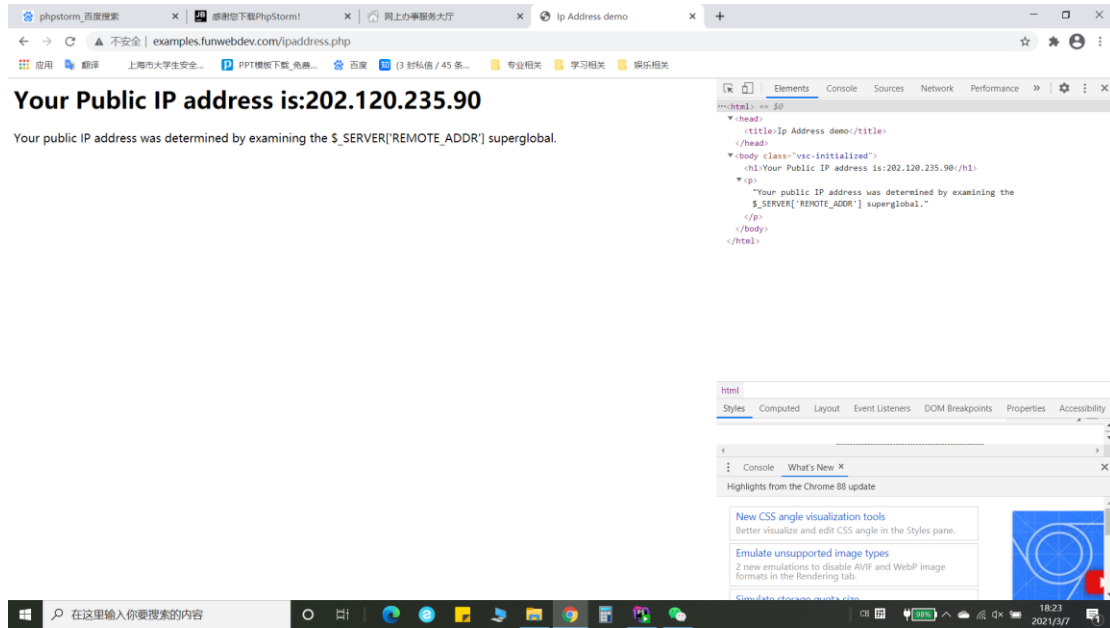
phpstorm_百度搜索 ×
感谢您下载PhpStorm! ×
网上办事服务大厅 ×
Ip Address demo ×
+

不安全 | examples.funwebdev.com/ipaddress.php

应用 翻译 上海市大学生安全... PPT模板下载_免费... 百度 (3 封私信 / 45 条... 专业相关 学习相关 娱乐相关

# Your Public IP address is:202.120.235.90

Your public IP address was determined by examining the $_SERVER['REMOTE_ADDR'] superglobal.

Elements Console Sources Network Performance »

···<html> == $0
<head>
<title>Ip Address demo</title>
</head>
<body class="vsc-initialized">
<h1>Your Public IP address is:202.120.235.90</h1>
<p>
"Your public IP address was determined by examining the $_SERVER['REMOTE_ADDR'] superglobal."
</p>
</body>
</html>

html

Styles Computed Layout Event Listeners DOM Breakpoints Properties Accessibility

Console What's New ×

Highlights from the Chrome 88 update

New CSS angle visualization tools
Better visualize and edit CSS angle in the Styles pane.

Emulate unsupported image types
2 new emulations to disable AVIF and WebP image formats in the Rendering tab.

Simulate storage quota size

在这里输入你要搜索的内容

98% 18:23 2021/3/7